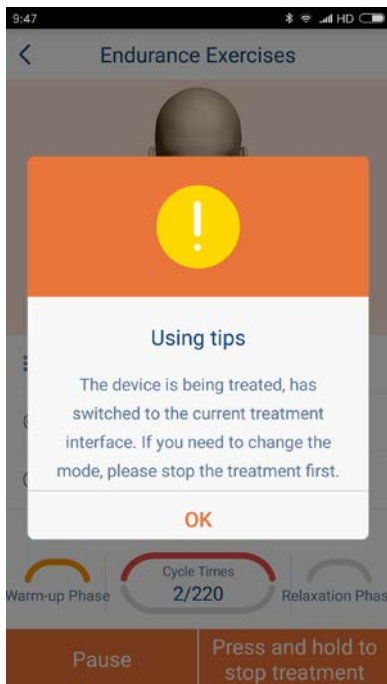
9:47

HD

<

Endurance Exercises

!

Using tips

The device is being treated, has switched to the current treatment interface. If you need to change the mode, please stop the treatment first.

OK

Warm-up Phase

Cycle Times

2/220

Relaxation Phas

Pause

Press and hold to stop treatment